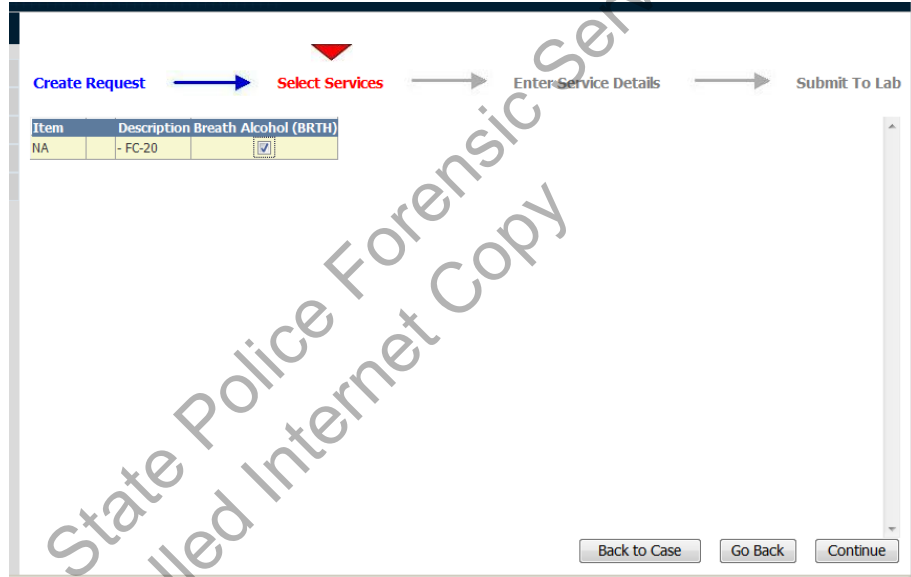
Create Request Select Services Enter Service Details Submit To Lab

| Item | | Description | Breath Alcohol (BRTH) |
|---|---|---|---|
| NA | | - FC-20 | ☑ |

Back to Case Go Back Continue

State Police Forensic Ser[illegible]
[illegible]lled Internet Copy